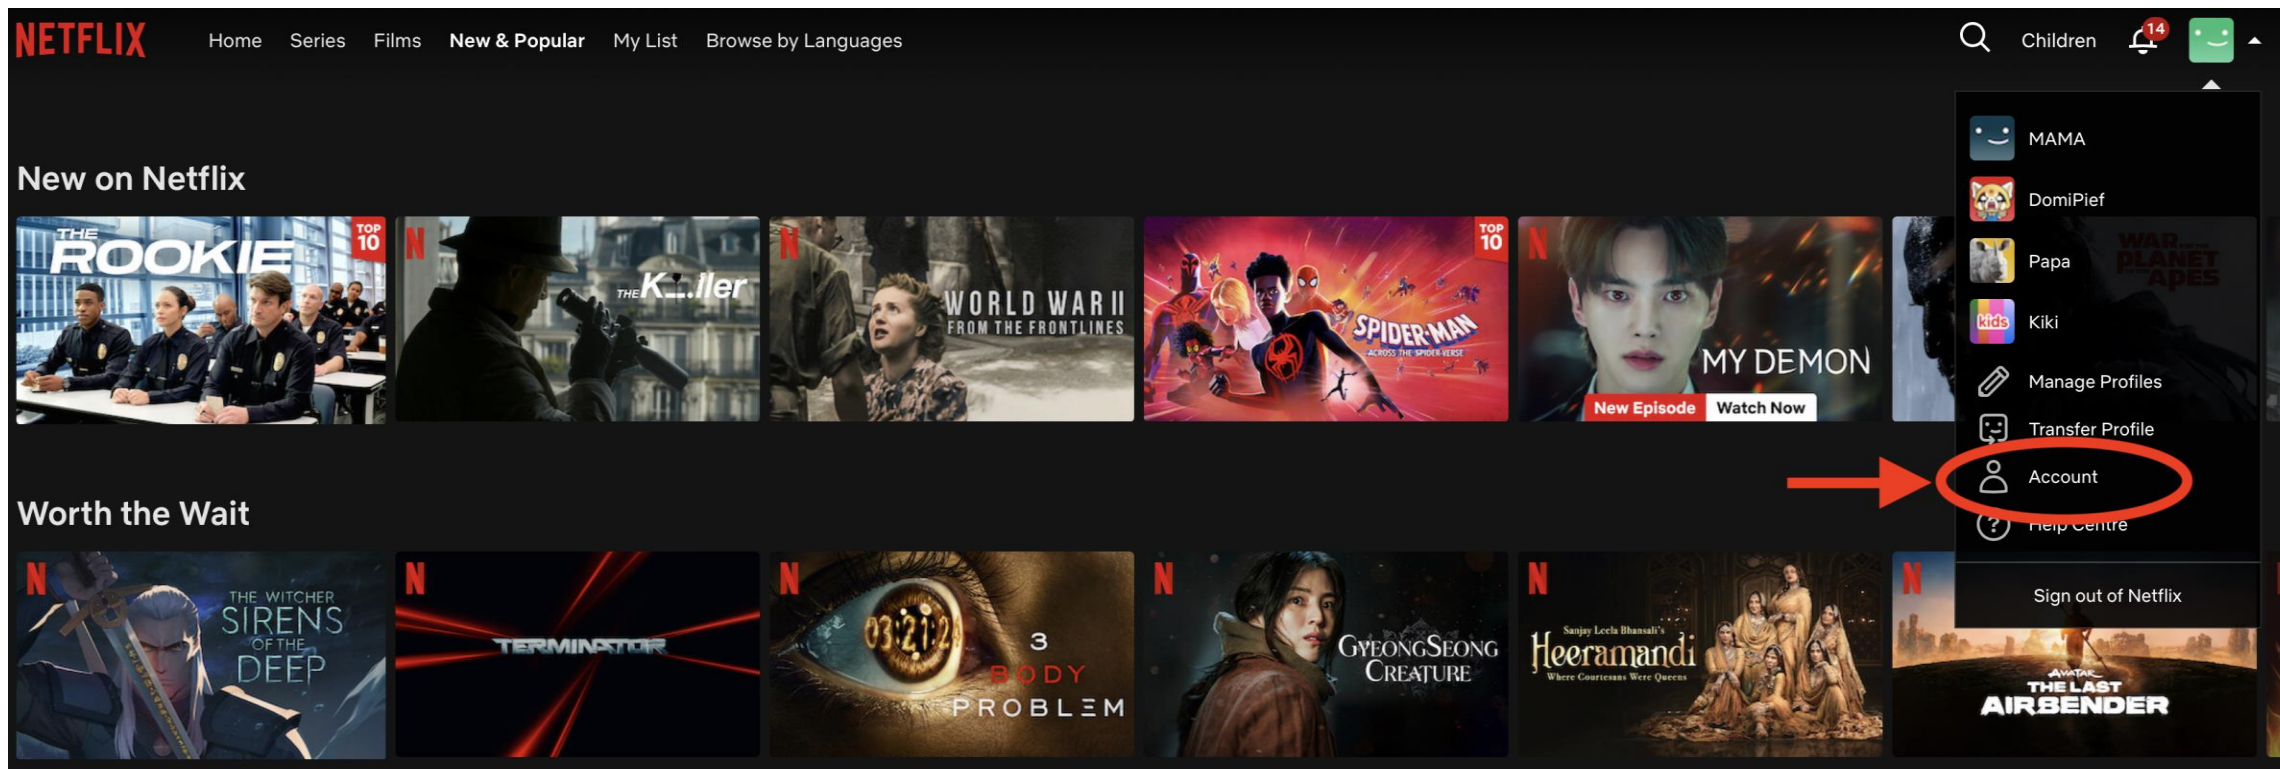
NETFLIX Home Series Films New & Popular My List Browse by Languages

Children 14

MAMA
DomiPief
Papa
kids Kiki
Manage Profiles
Transfer Profile
Account
Help Centre
Sign out of Netflix

New on Netflix

TOP 10 THE ROOKIE

N THE Killer

N WORLD WAR II FROM THE FRONTLINES

TOP 10 SPIDER-MAN ACROSS THE SPIDER-VERSE

N MY DEMON New Episode Watch Now

WAR FOR THE PLANET OF THE APES

Worth the Wait

N THE WITCHER SIRENS OF THE DEEP

N TERMINATOR

N 3 BODY PROBLEM

N GYEONGSEONG CREATURE

N Sanjay Leela Bhansali's Heeramandi Where Courtesans Were Queens

N AVATAR THE LAST AIRBENDER